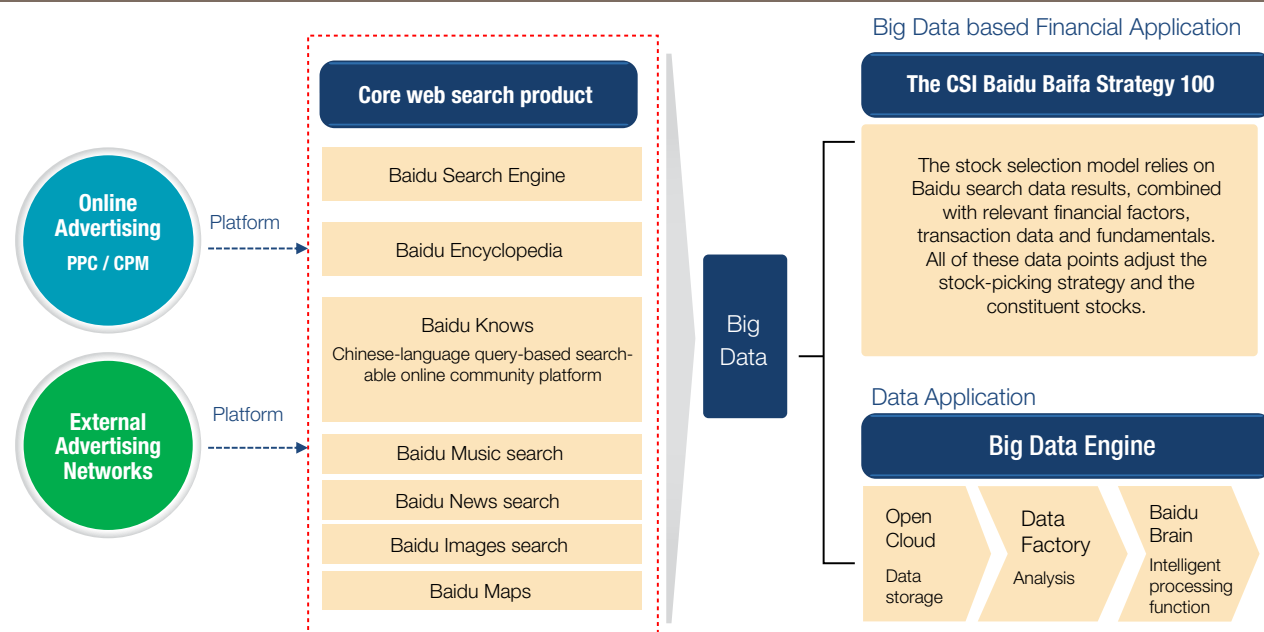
Online Advertising
PPC / CPM

Platform

External Advertising Networks

Platform

Core web search product

Baidu Search Engine

Baidu Encyclopedia

Baidu Knows
Chinese-language query-based searchable online community platform

Baidu Music search

Baidu News search

Baidu Images search

Baidu Maps

Big Data

Big Data based Financial Application

The CSI Baidu Baifa Strategy 100

The stock selection model relies on Baidu search data results, combined with relevant financial factors, transaction data and fundamentals. All of these data points adjust the stock-picking strategy and the constituent stocks.

Data Application

Big Data Engine

Open Cloud
Data storage

Data Factory
Analysis

Baidu Brain
Intelligent processing function